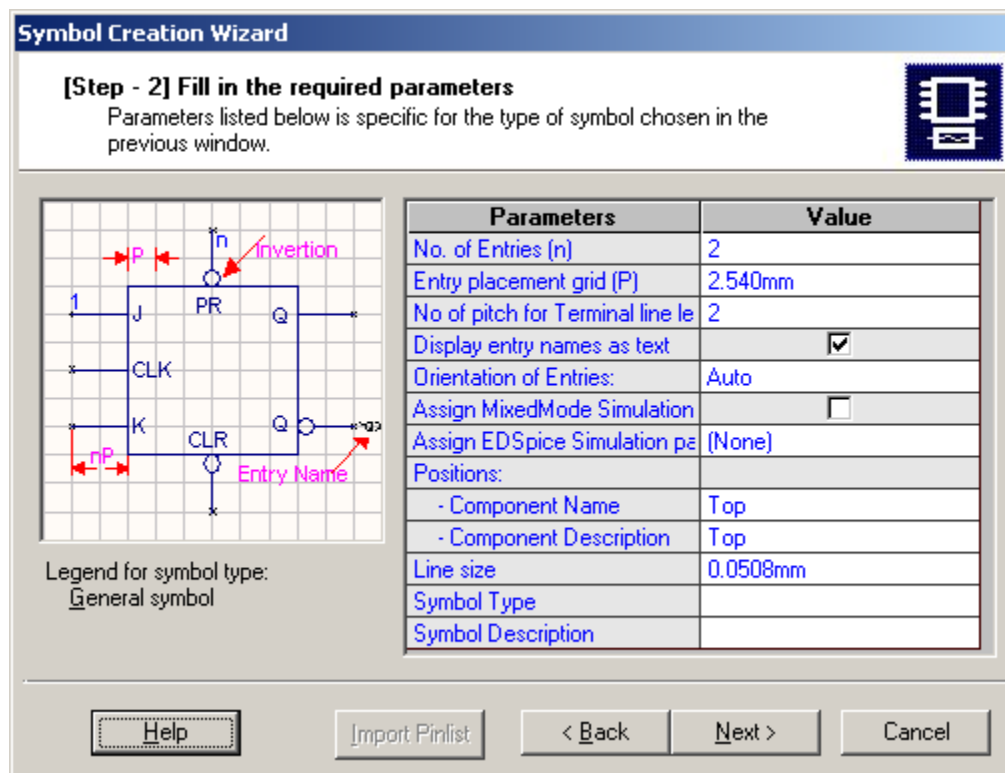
Symbol Creation Wizard

[Step - 2] Fill in the required parameters
Parameters listed below is specific for the type of symbol chosen in the previous window.

P
n
Invertion
1
J
PR
Q
CLK
K
CLR
Q
nP
Entry Name

Legend for symbol type:
General symbol

| Parameters | Value |
|---|---|
| No. of Entries (n) | 2 |
| Entry placement grid (P) | 2.540mm |
| No of pitch for Terminal line le | 2 |
| Display entry names as text | ☑ |
| Orientation of Entries: | Auto |
| Assign MixedMode Simulation | ☐ |
| Assign EDSpice Simulation pa | (None) |
| Positions: | |
| - Component Name | Top |
| - Component Description | Top |
| Line size | 0.0508mm |
| Symbol Type | |
| Symbol Description | |

Help
Import Pinlist
< Back
Next >
Cancel